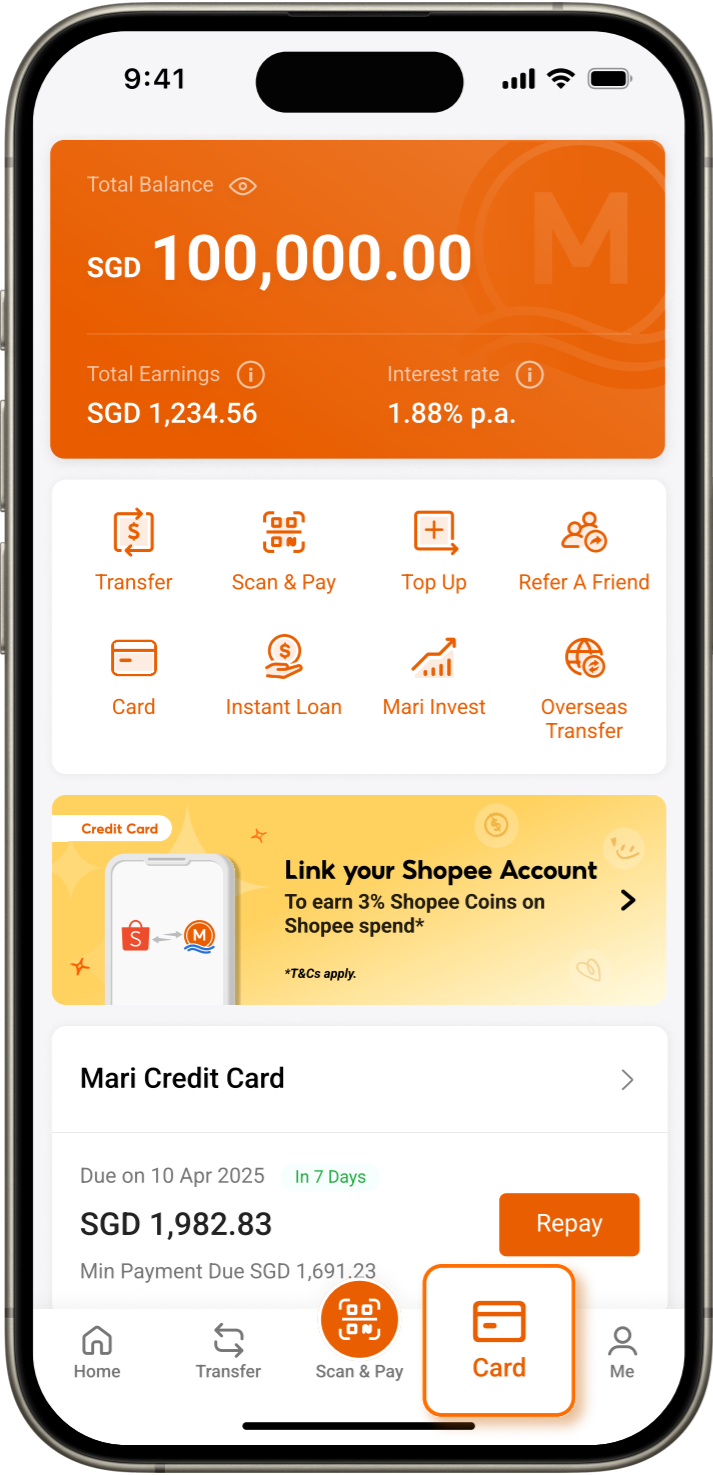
9:41

Total Balance

SGD 100,000.00

Total Earnings
SGD 1,234.56

Interest rate
1.88% p.a.

Transfer
Scan & Pay
Top Up
Refer A Friend
Card
Instant Loan
Mari Invest
Overseas Transfer

Credit Card

Link your Shopee Account
To earn 3% Shopee Coins on Shopee spend*

*T&Cs apply.

Mari Credit Card

Due on 10 Apr 2025
In 7 Days
SGD 1,982.83
Repay
Min Payment Due SGD 1,691.23

Home
Transfer
Scan & Pay
Card
Me